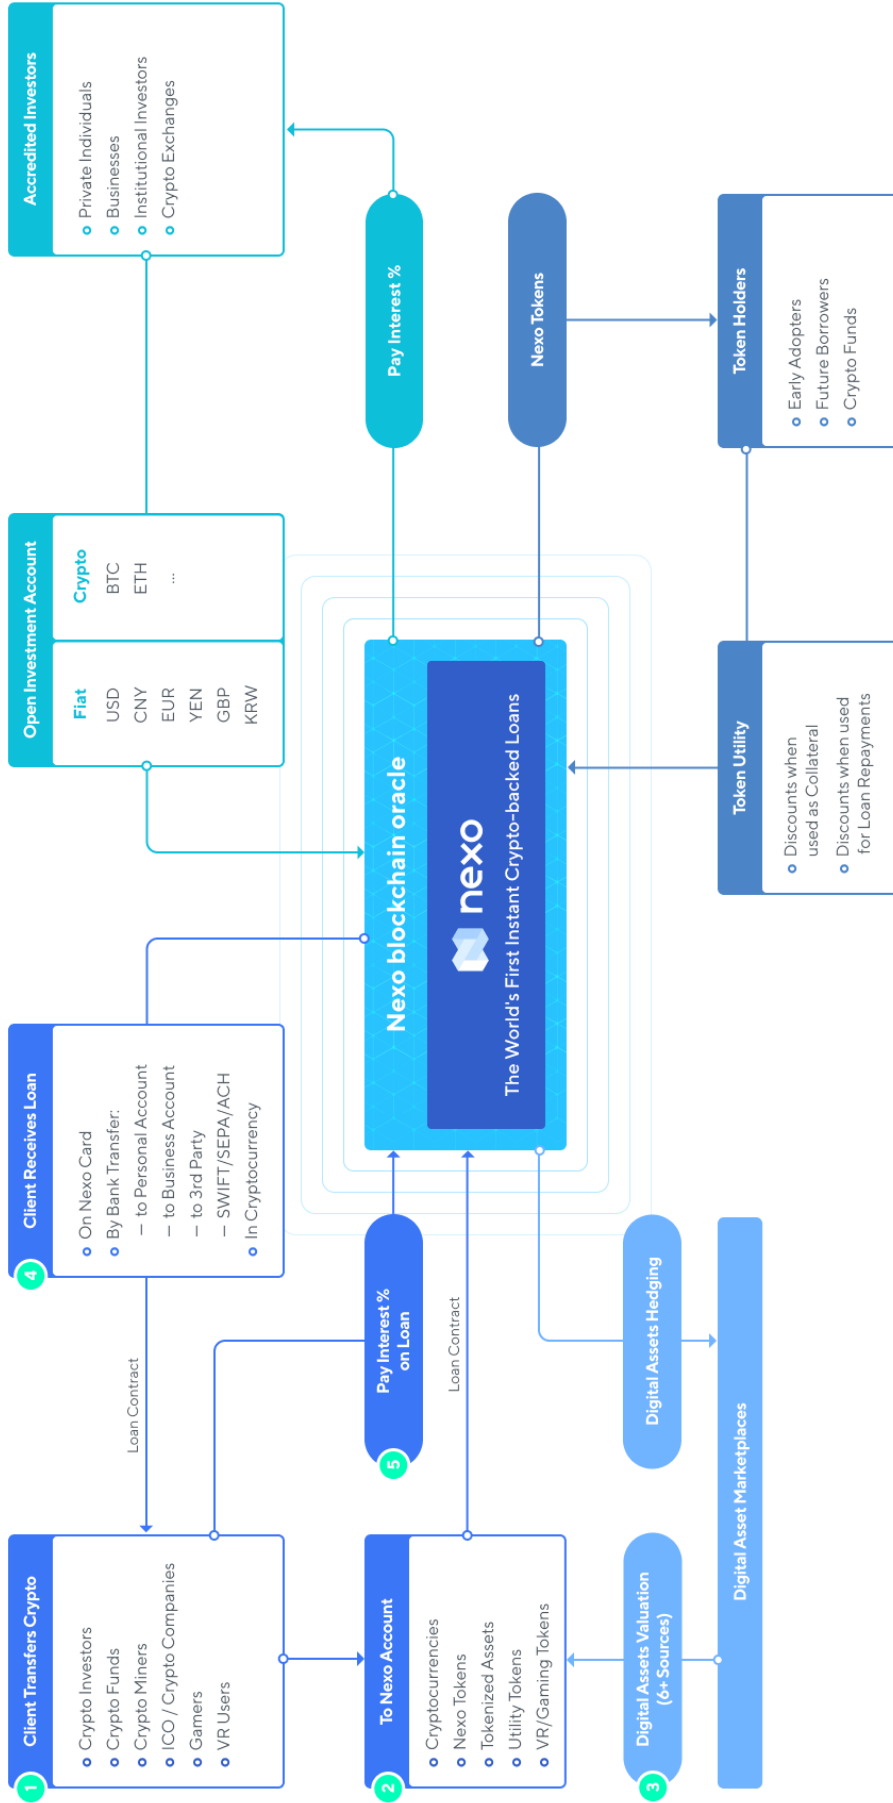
1 Client Transfers Crypto
Crypto Investors
Crypto Funds
Crypto Miners
ICO / Crypto Companies
Gamers
VR Users

2 To Nexo Account
Cryptocurrencies
Nexo Tokens
Tokenized Assets
Utility Tokens
VR/Gaming Tokens

3 Digital Assets Valuation (6+ Sources)

Digital Asset Marketplaces

Loan Contract

Loan Contract

5 Pay Interest % on Loan

Digital Assets Hedging

4 Client Receives Loan
On Nexo Card
By Bank Transfer:
– to Personal Account
– to Business Account
– to 3rd Party
– SWIFT/SEPA/ACH
In Cryptocurrency

Nexo blockchain oracle

nexo
The World's First Instant Crypto-backed Loans

Token Utility
Discounts when used as Collateral
Discounts when used for Loan Repayments

Open Investment Account
Fiat
USD
CNY
EUR
YEN
GBP
KRW
Crypto
BTC
ETH
...

Pay Interest %

Nexo Tokens

Token Holders
Early Adopters
Future Borrowers
Crypto Funds

Accredited Investors
Private Individuals
Businesses
Institutional Investors
Crypto Exchanges